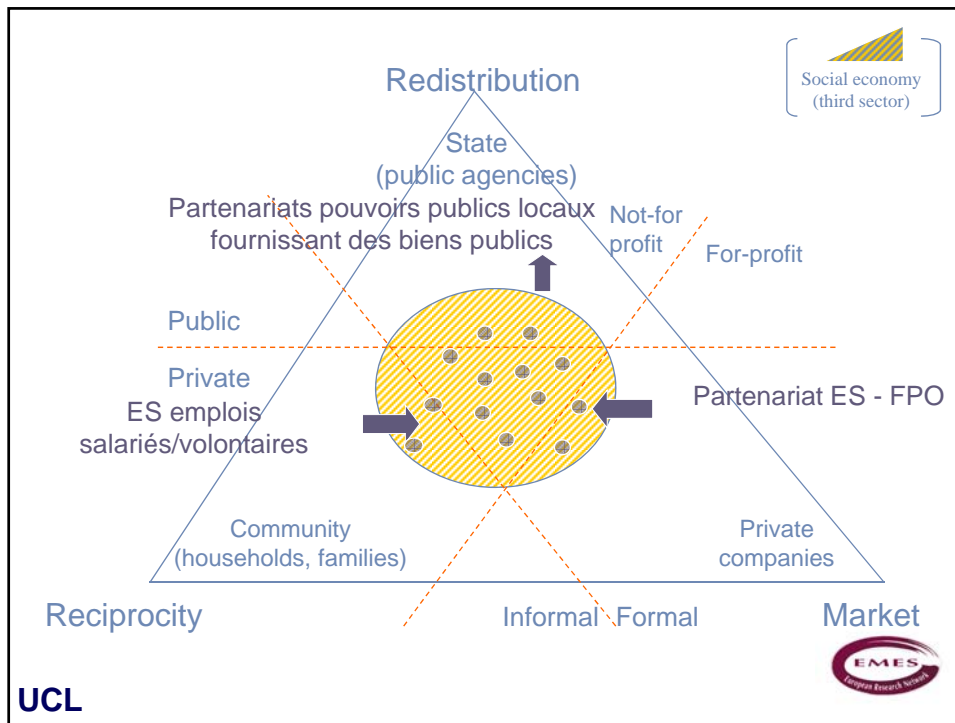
Social economy
(third sector)

Redistribution

State
(public agencies)

Partenariats pouvoirs publics locaux fournissant des biens publics

Not-for profit

For-profit

Public

Private

ES emplois salariés/volontaires

Partenariat ES - FPO

Community
(households, families)

Private companies

Reciprocity

Informal

Formal

Market

EMES
European Research Network

UCL